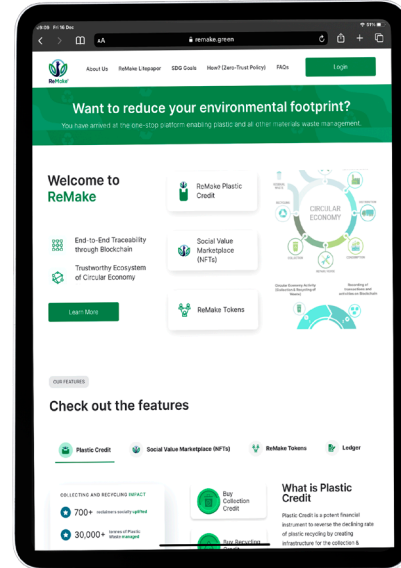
09 Fri 16 Dec

AA remake.green

ReMake

About Us
ReMake Litepaper
SDG Goals
How? (Zero-Trust Policy)
FAQs
Login

Want to reduce your environmental footprint?

You have arrived at the one-stop platform enabling plastic and all other materials waste management.

Welcome to ReMake

End-to-End Traceability through Blockchain

Trustworthy Ecosystem of Circular Economy

Learn More

ReMake Plastic Credit

Social Value Marketplace (NFTs)

ReMake Tokens

CIRCULAR ECONOMY

OUR FEATURES

Check out the features

Plastic Credit
Social Value Marketplace (NFTs)
ReMake Tokens
Ledger

COLLECTING AND RECYCLING IMPACT

700+ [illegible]

30,000+ tonnes of Plastic Waste managed

Buy Collection Credit

Buy Recycling Credit

What is Plastic Credit

Plastic Credit is a potent financial instrument to reverse the declining rate of plastic recycling by creating infrastructure for the collection &